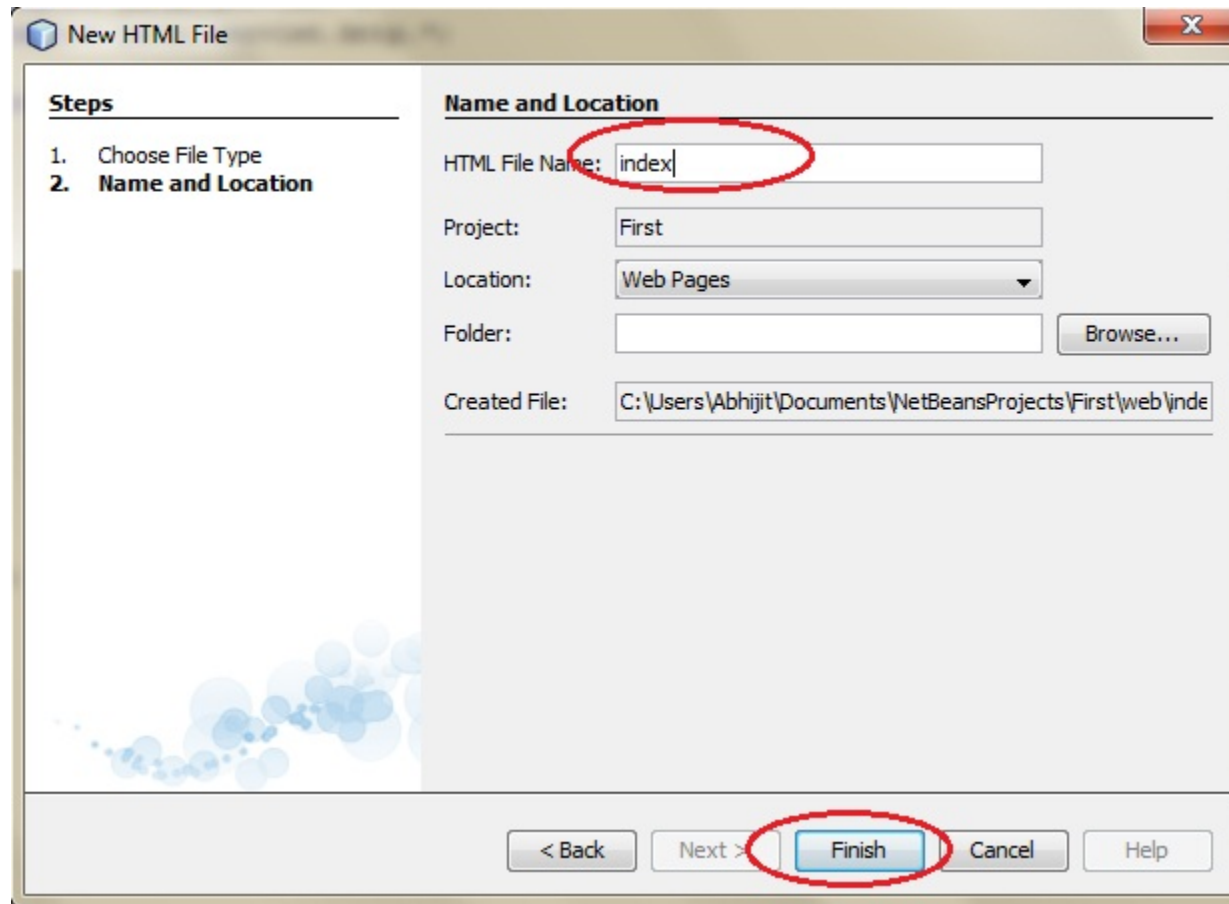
New HTML File

Steps

1. Choose File Type
2. Name and Location

Name and Location

HTML File Name: index

Project: First

Location: Web Pages

Folder:

Browse...

Created File: C:\Users\Abhijit\Documents\NetBeansProjects\First\web\inde

< Back

Next >

Finish

Cancel

Help